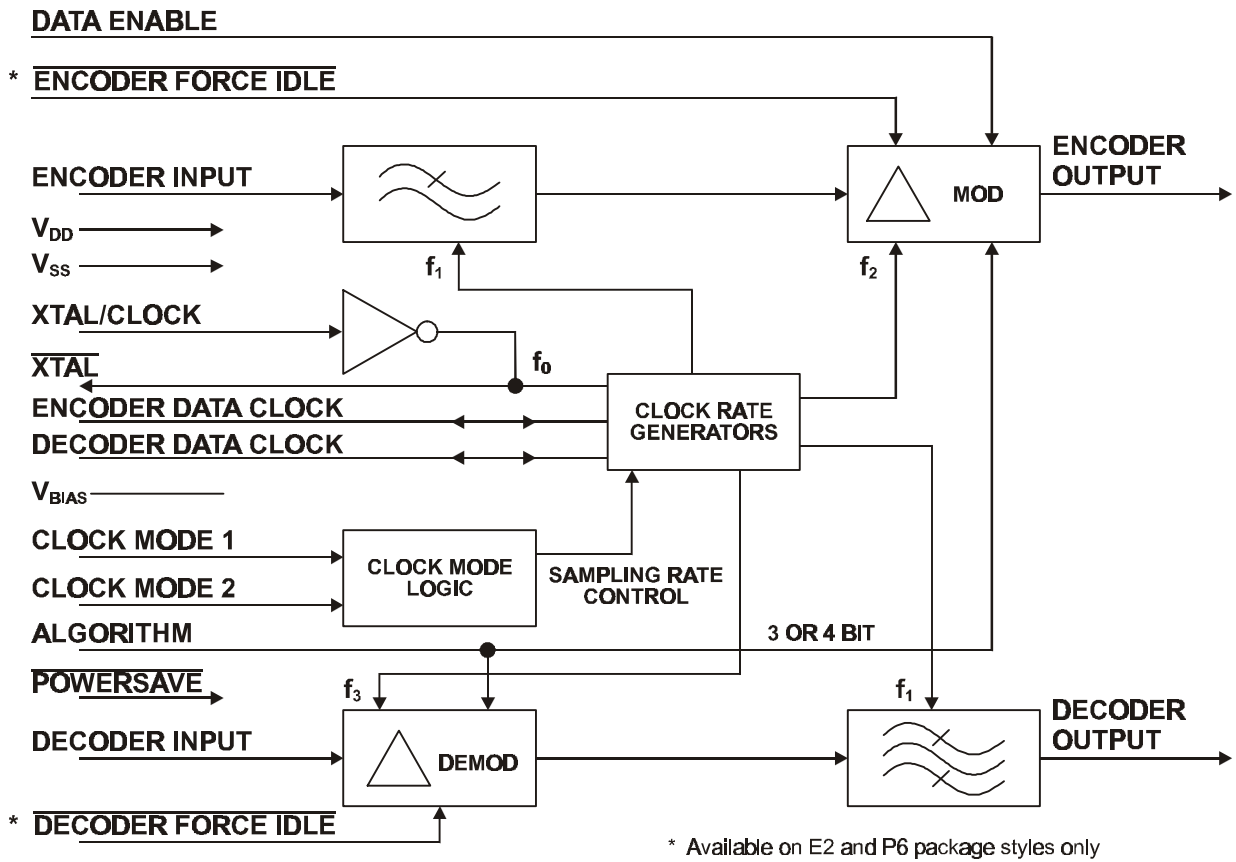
DATA ENABLE

* $\overline{\text{ENCODER FORCE IDLE}}$

ENCODER INPUT

$V_{DD}$

$V_{SS}$

XTAL/CLOCK

$\overline{\text{XTAL}}$

ENCODER DATA CLOCK

DECODER DATA CLOCK

$V_{BIAS}$

CLOCK MODE 1

CLOCK MODE 2

ALGORITHM

$\overline{\text{POWERSAVE}}$

DECODER INPUT

* $\overline{\text{DECODER FORCE IDLE}}$

$f_1$

$f_0$

$f_2$

MOD

ENCODER OUTPUT

CLOCK RATE GENERATORS

CLOCK MODE LOGIC

SAMPLING RATE CONTROL

3 OR 4 BIT

$f_3$

DEMOD

$f_1$

DECODER OUTPUT

* Available on E2 and P6 package styles only